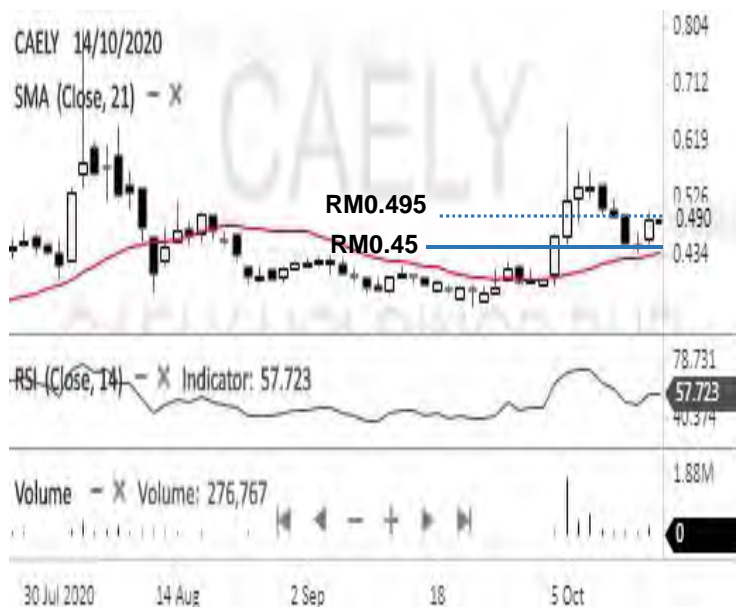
CAELY 14/10/2020

SMA (Close, 21) - X

CAELY

RM0.495

RM0.45

0.804

0.712

0.619

0.526

0.490

0.434

RSI (Close, 14) - X Indicator: 57.723

78.731

57.723

40.374

Volume - X Volume: 276,767

1.88M

0

30 Jul 2020

14 Aug

2 Sep

18

5 Oct